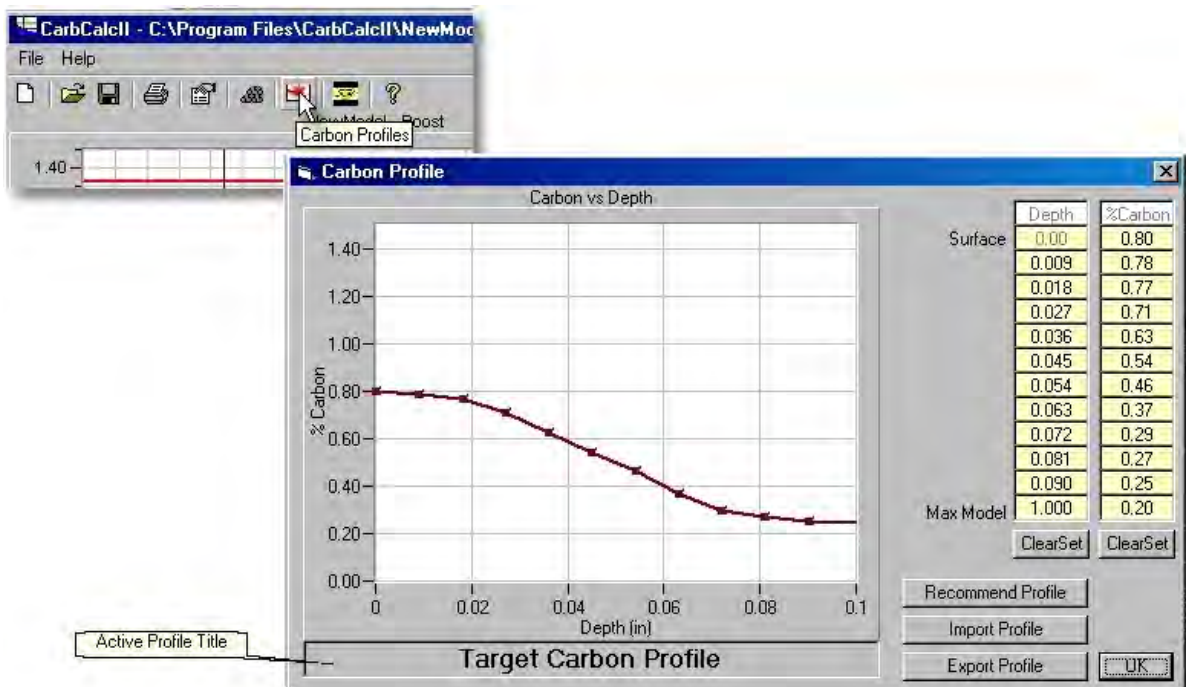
CarbCalcII - C:\Program Files\CarbCalcII\NewMod

File Help

Carbon Profiles

NewModel Boost

1.40

Carbon Profile

Carbon vs Depth

1.40
1.20
1.00
0.80
0.60
0.40
0.20
0.00

% Carbon

0 0.02 0.04 0.06 0.08 0.1

Depth (in)

| | Depth | %Carbon |
|---|---|---|
| Surface | 0.00 | 0.80 |
| | 0.009 | 0.78 |
| | 0.018 | 0.77 |
| | 0.027 | 0.71 |
| | 0.036 | 0.63 |
| | 0.045 | 0.54 |
| | 0.054 | 0.46 |
| | 0.063 | 0.37 |
| | 0.072 | 0.29 |
| | 0.081 | 0.27 |
| | 0.090 | 0.25 |
| Max Model | 1.000 | 0.20 |

ClearSet ClearSet

Recommend Profile

Import Profile

Export Profile

OK

Active Profile Title

Target Carbon Profile